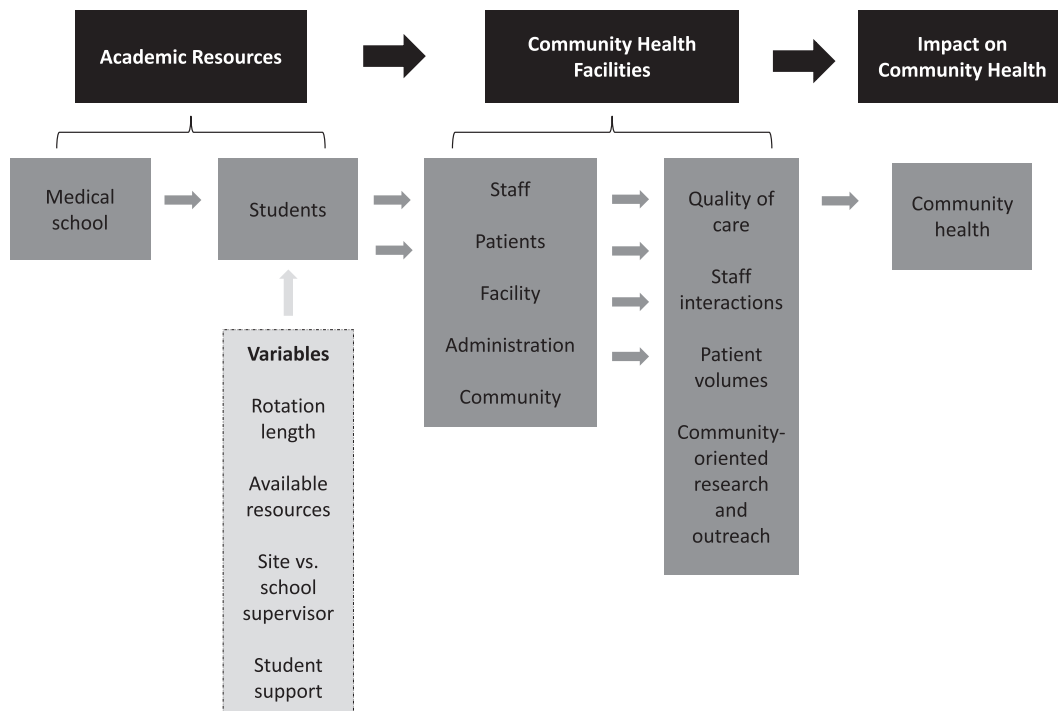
Academic Resources

Community Health Facilities

Impact on Community Health

Medical school

Students

Variables

Rotation length

Available resources

Site vs. school supervisor

Student support

Staff

Patients

Facility

Administration

Community

Quality of care

Staff interactions

Patient volumes

Community-oriented research and outreach

Community health